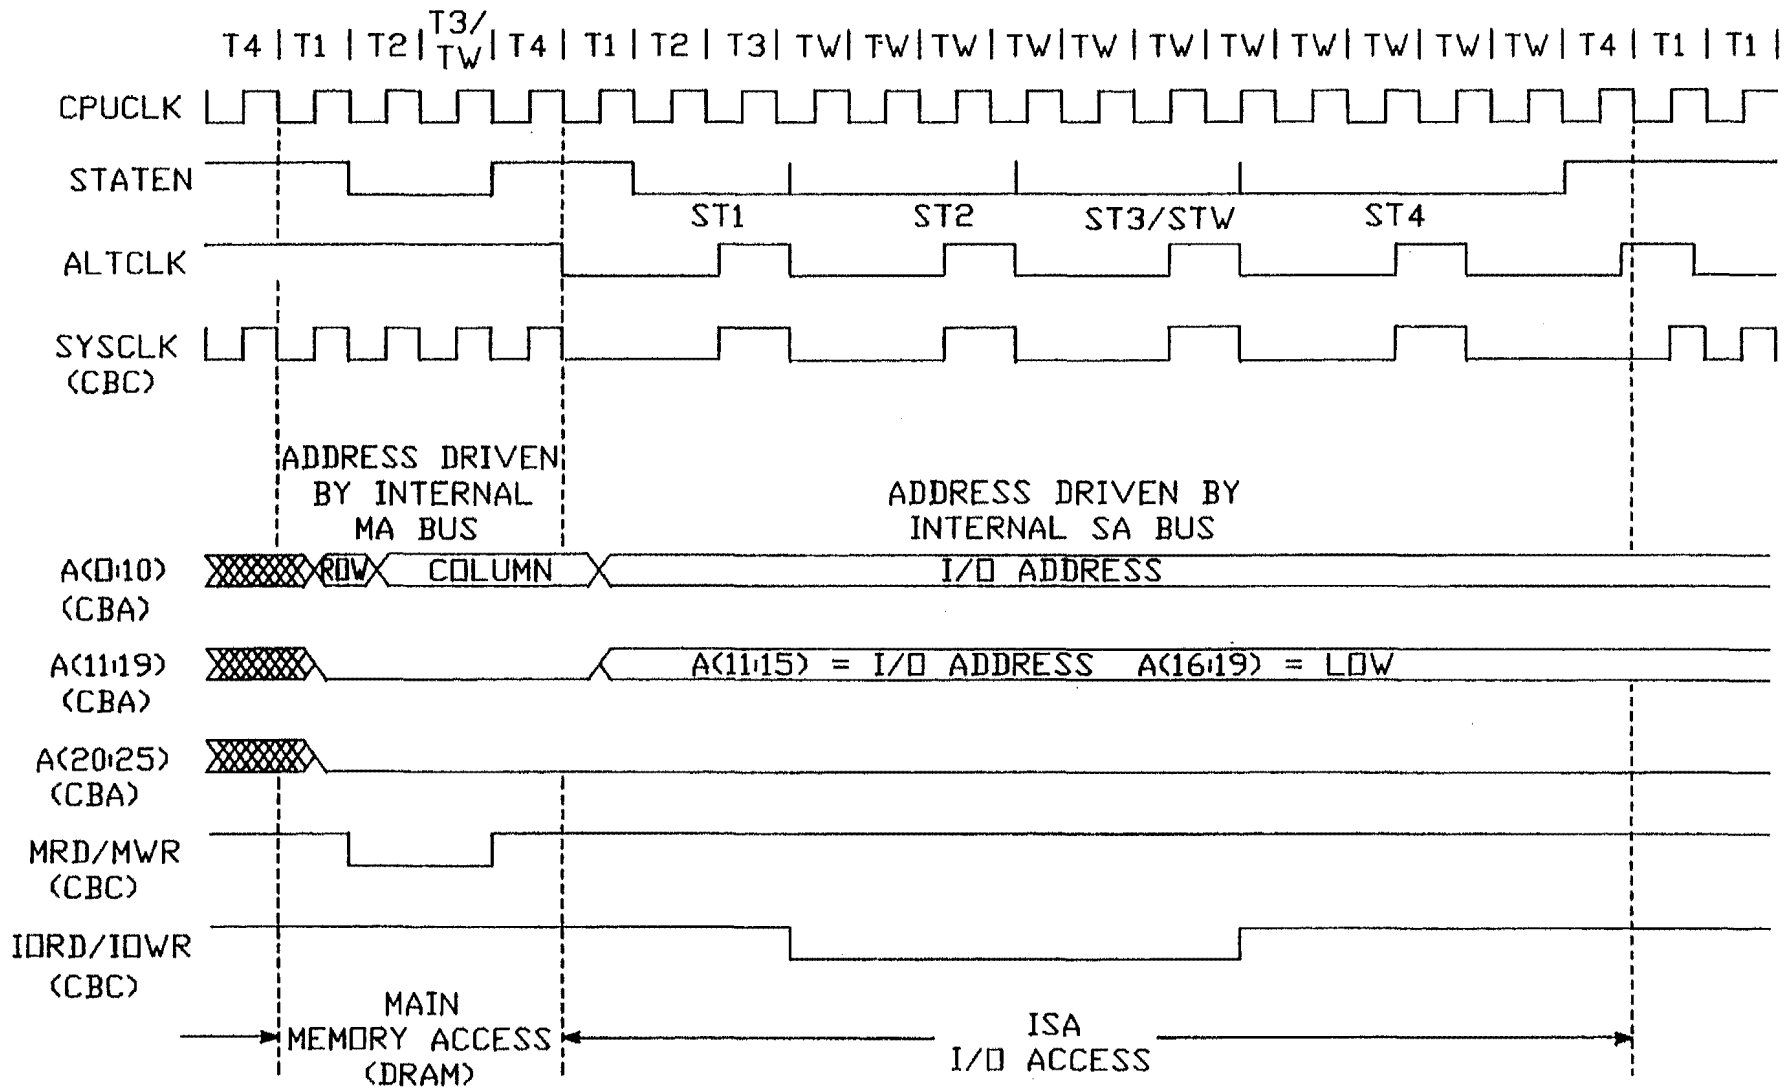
T4 | T1 | T2 | T3/TW | T4 | T1 | T2 | T3 | TW | TW | TW | TW | TW | TW | TW | TW | TW | TW | TW | T4 | T1 | T1 |

CPUCLK

STATEN

ST1 ST2 ST3/STW ST4

ALTCLK

SYSCLK (CBC)

ADDRESS DRIVEN BY INTERNAL MA BUS

ADDRESS DRIVEN BY INTERNAL SA BUS

A(0:10) (CBA) ROW COLUMN I/O ADDRESS

A(11:19) (CBA) A(11:15) = I/O ADDRESS A(16:19) = LOW

A(20:25) (CBA)

MRD/MWR (CBC)

IORD/IOWR (CBC)

MAIN MEMORY ACCESS (DRAM)

ISA I/O ACCESS